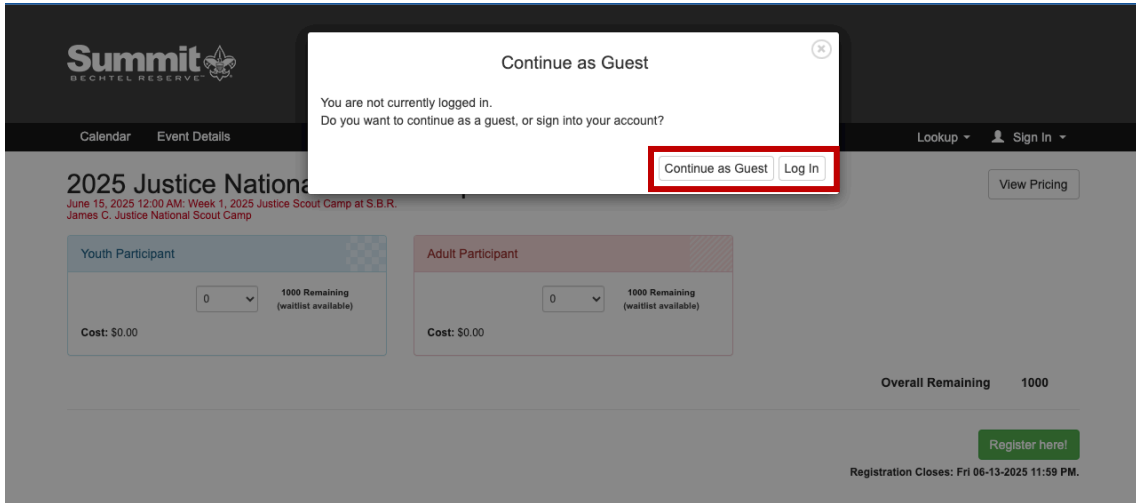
Summit
BECHTEL RESERVE

Calendar Event Details

Lookup Sign In

Continue as Guest

You are not currently logged in.
Do you want to continue as a guest, or sign into your account?

Continue as Guest Log In

2025 Justice Nationa
June 15, 2025 12:00 AM: Week 1, 2025 Justice Scout Camp at S.B.R. James C. Justice National Scout Camp

View Pricing

Youth Participant

0

1000 Remaining
(waitlist available)

Cost: $0.00

Adult Participant

0

1000 Remaining
(waitlist available)

Cost: $0.00

Overall Remaining 1000

Register here!

Registration Closes: Fri 06-13-2025 11:59 PM.